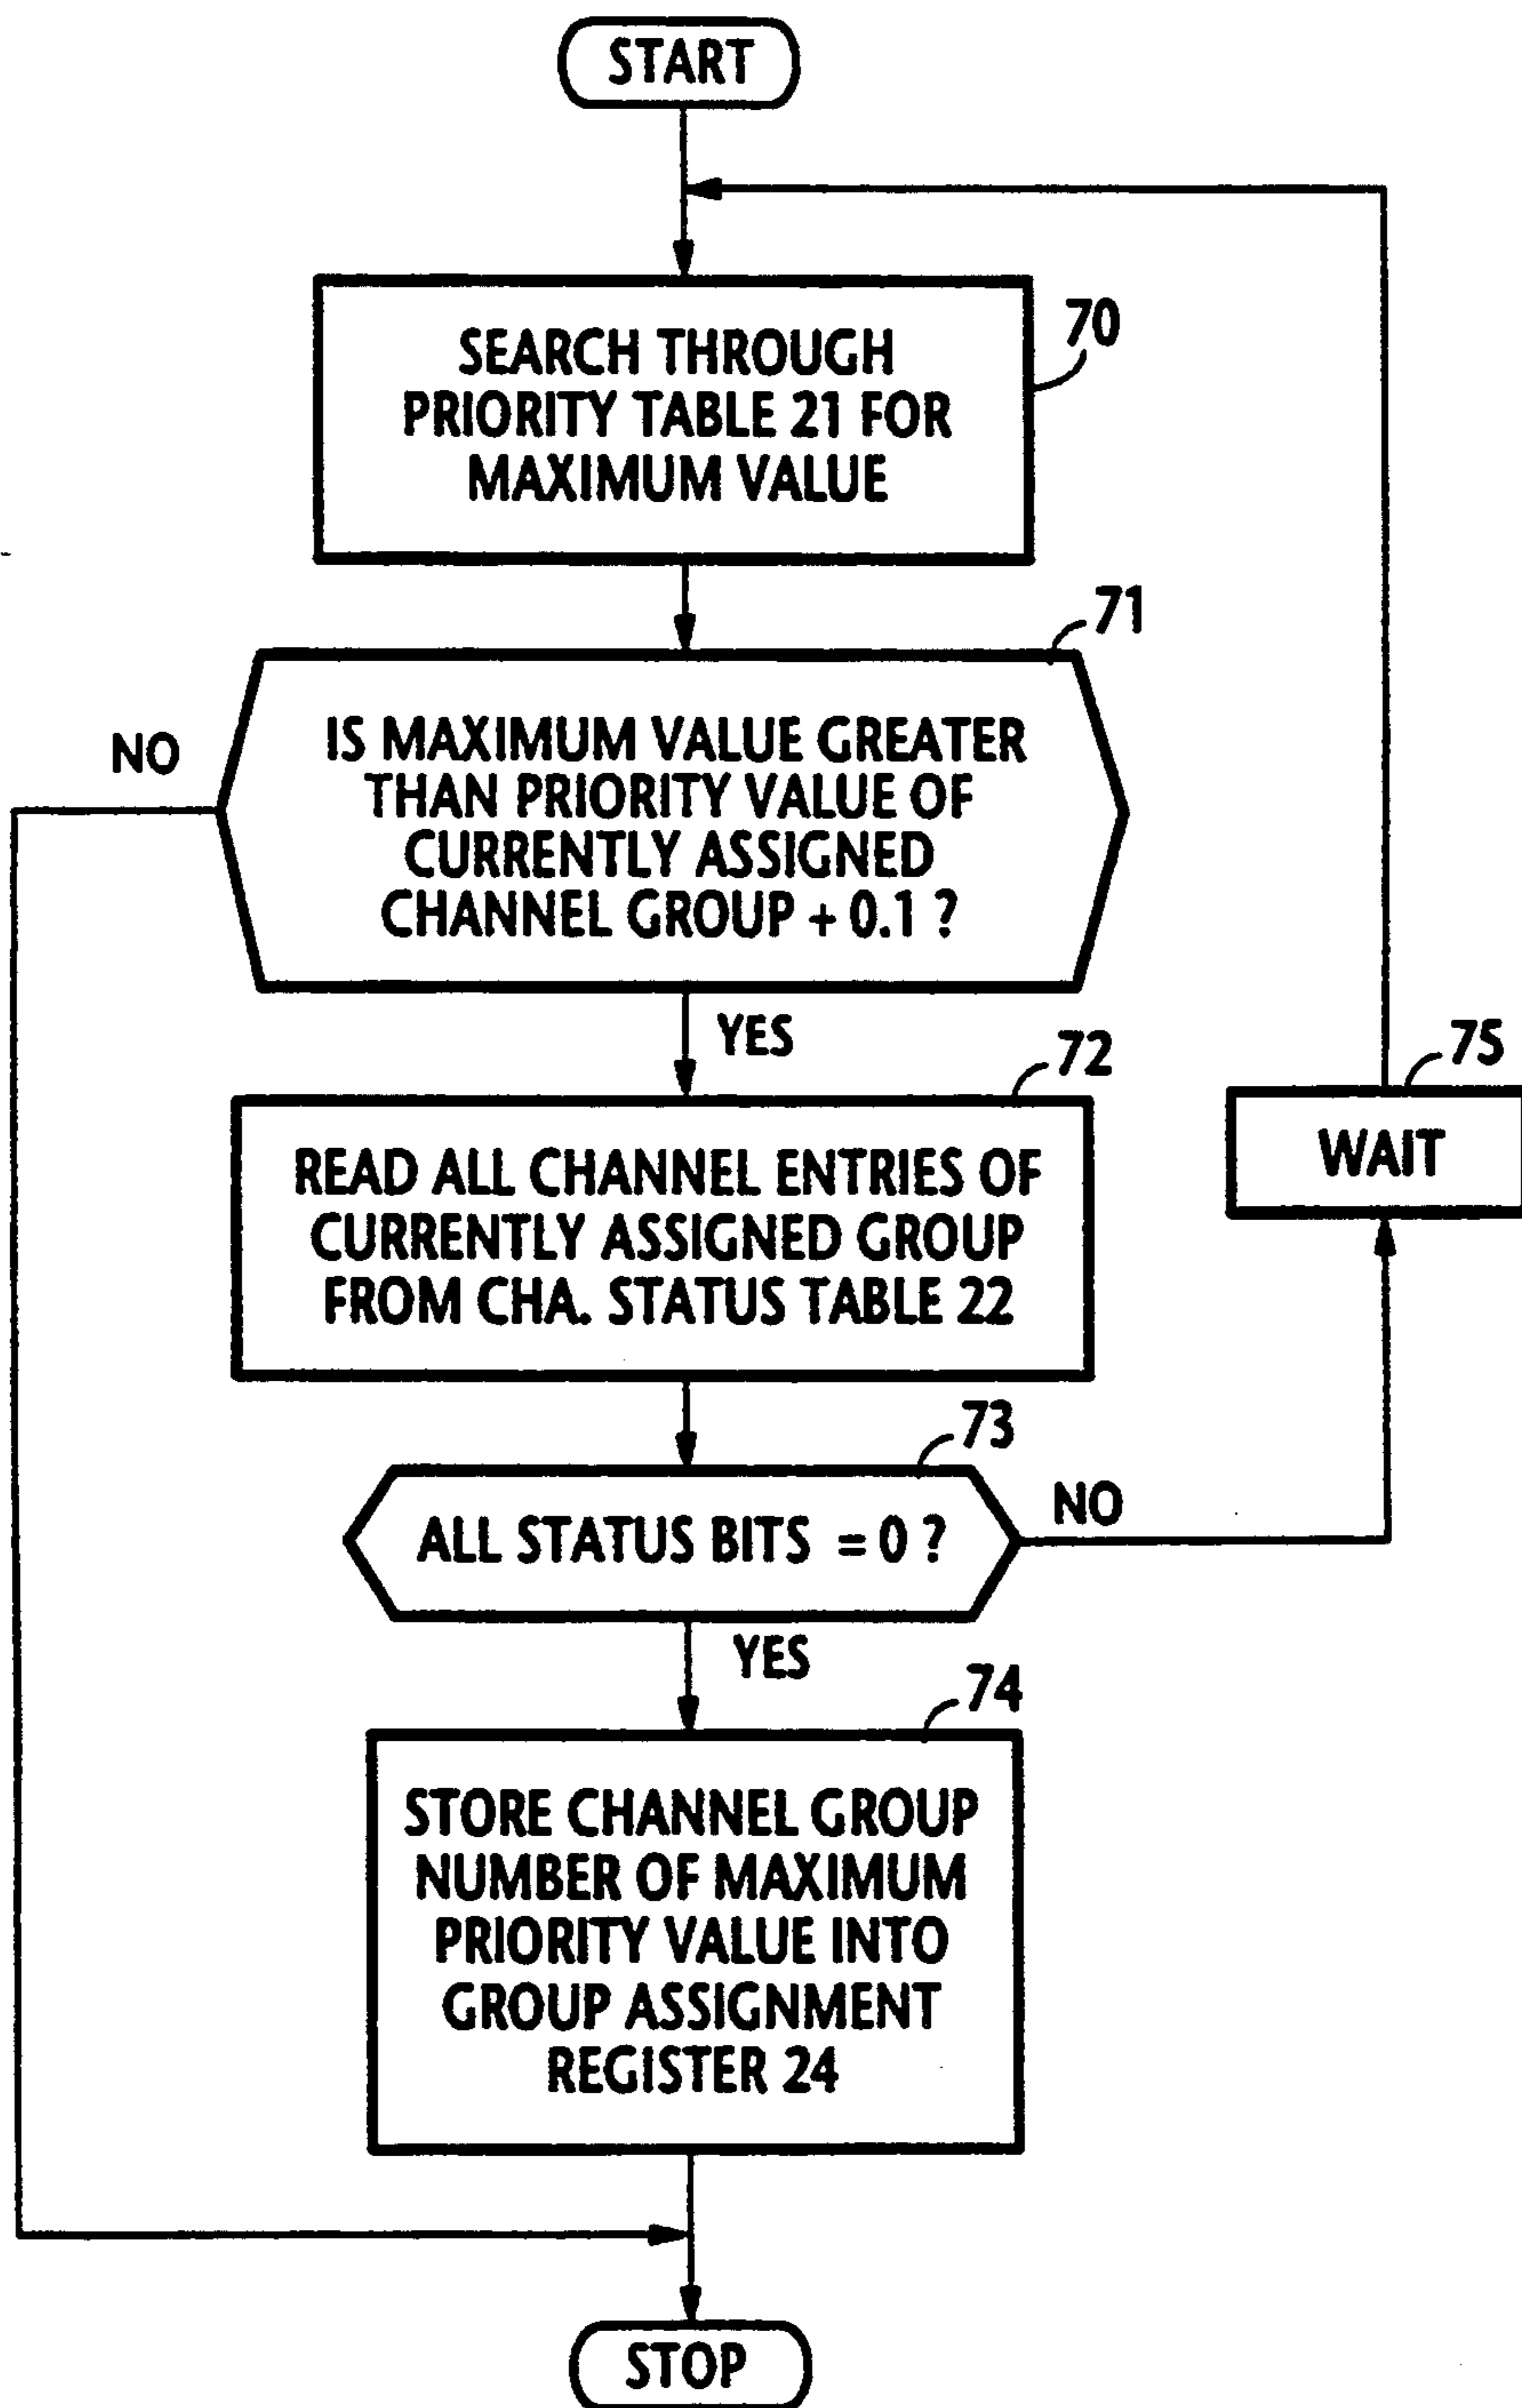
START

SEARCH THROUGH PRIORITY TABLE 21 FOR MAXIMUM VALUE

70

71

NO

IS MAXIMUM VALUE GREATER THAN PRIORITY VALUE OF CURRENTLY ASSIGNED CHANNEL GROUP + 0.1 ?

YES

72

READ ALL CHANNEL ENTRIES OF CURRENTLY ASSIGNED GROUP FROM CHA. STATUS TABLE 22

75

WAIT

73

ALL STATUS BITS = 0 ?

NO

YES

74

STORE CHANNEL GROUP NUMBER OF MAXIMUM PRIORITY VALUE INTO GROUP ASSIGNMENT REGISTER 24

STOP